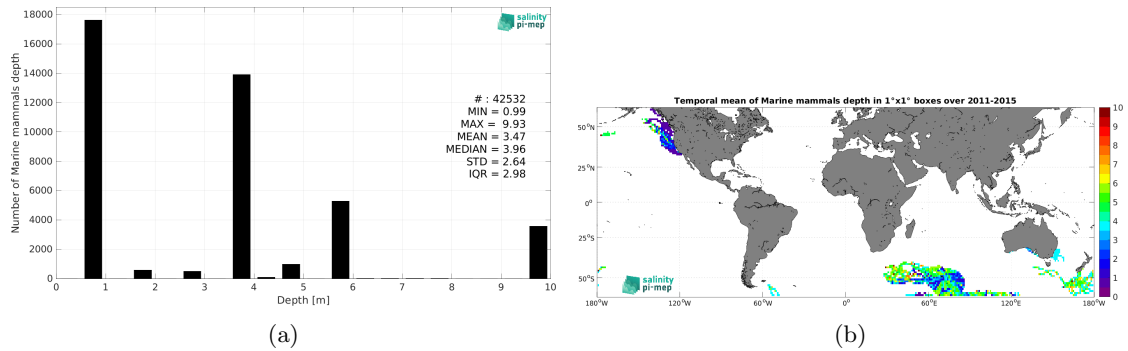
salinity pi-mep

18000
16000
14000
12000
10000
8000
6000
4000
2000
0

Number of Marine mammals depth

# : 42532
MIN = 0.99
MAX = 9.93
MEAN = 3.47
MEDIAN = 3.96
STD = 2.64
IQR = 2.98

0 1 2 3 4 5 6 7 8 9 10
Depth [m]

(a)

Temporal mean of Marine mammals depth in 1°x1° boxes over 2011-2015

50°N
25°N
0°
25°S
50°S

180°W 120°W 60°W 0° 60°E 120°E 180°W

10
9
8
7
6
5
4
3
2
1
0

salinity pi-mep

(b)